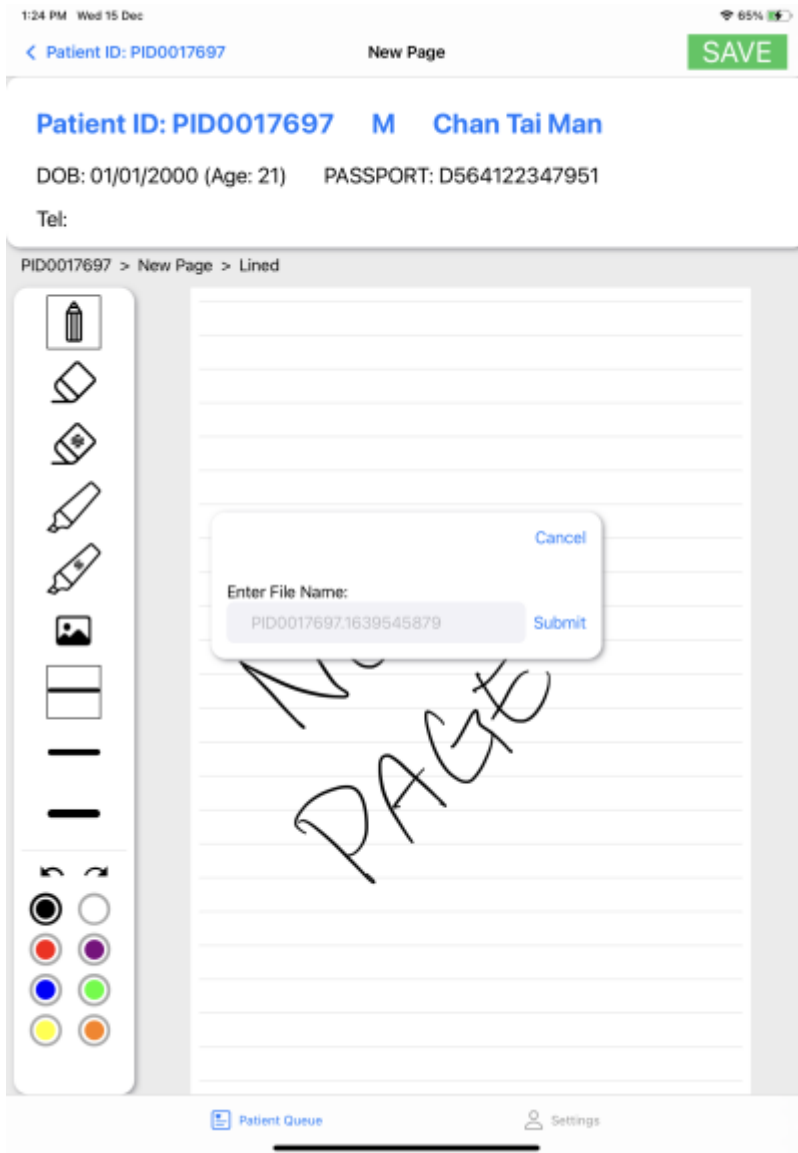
1:24 PM Wed 15 Dec

65%

< Patient ID: PID0017697

New Page

SAVE

Patient ID: PID0017697 M Chan Tai Man

DOB: 01/01/2000 (Age: 21) PASSPORT: D564122347951

Tel:

PID0017697 > New Page > Lined

Cancel

Enter File Name:

PID0017697.1639545879

Submit

N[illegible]

PAGE

Patient Queue

Settings